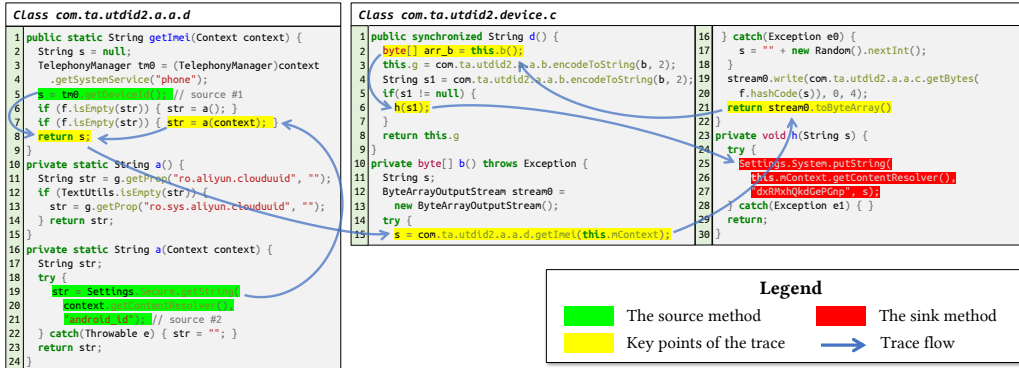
Class com.ta.utdid2.a.a.d

1 public static String getImei(Context context) {
2 String s = null;
3 TelephonyManager tm0 = (TelephonyManager)context
4 .getSystemService("phone");
5 s = tm0.getDeviceId(); // source #1
6 if (f.isEmpty(str)) { str = a(); }
7 if (f.isEmpty(str)) { str = a(context); }
8 return s;
9 }
10 private static String a() {
11 String str = g.getProp("ro.aliyun.clouduuid", "");
12 if (TextUtils.isEmpty(str)) {
13 str = g.getProp("ro.sys.aliyun.clouduuid", "");
14 } return str;
15 }
16 private static String a(Context context) {
17 String str;
18 try {
19 str = Settings.Secure.getString(
20 context.getContentResolver(),
21 "android_id"); // source #2
22 } catch(Throwable e) { str = ""; }
23 return str;
24 }

Class com.ta.utdid2.device.c

1 public synchronized String d() {
2 byte[] arr_b = this.b();
3 this.g = com.ta.utdid2.a.a.b.encodeToString(b, 2);
4 String s1 = com.ta.utdid2.a.a.b.encodeToString(b, 2);
5 if(s1 != null) {
6 h(s1);
7 }
8 return this.g
9 }
10 private byte[] b() throws Exception {
11 String s;
12 ByteArrayOutputStream stream0 =
13 new ByteArrayOutputStream();
14 try {
15 s = com.ta.utdid2.a.a.d.getImei(this.mContext);
16 } catch(Exception e0) {
17 s = "" + new Random().nextInt();
18 }
19 stream0.write(com.ta.utdid2.a.a.c.getBytes(
20 f.hashCode(s)), 0, 4);
21 return stream0.toByteArray()
22 }
23 private void h(String s) {
24 try {
25 Settings.System.putString(
26 this.mContext.getContentResolver(),
27 "dxRMxhQkdGePGnp", s);
28 } catch(Exception e1) { }
29 return;
30 }

Legend
The source method
The sink method
Key points of the trace
Trace flow